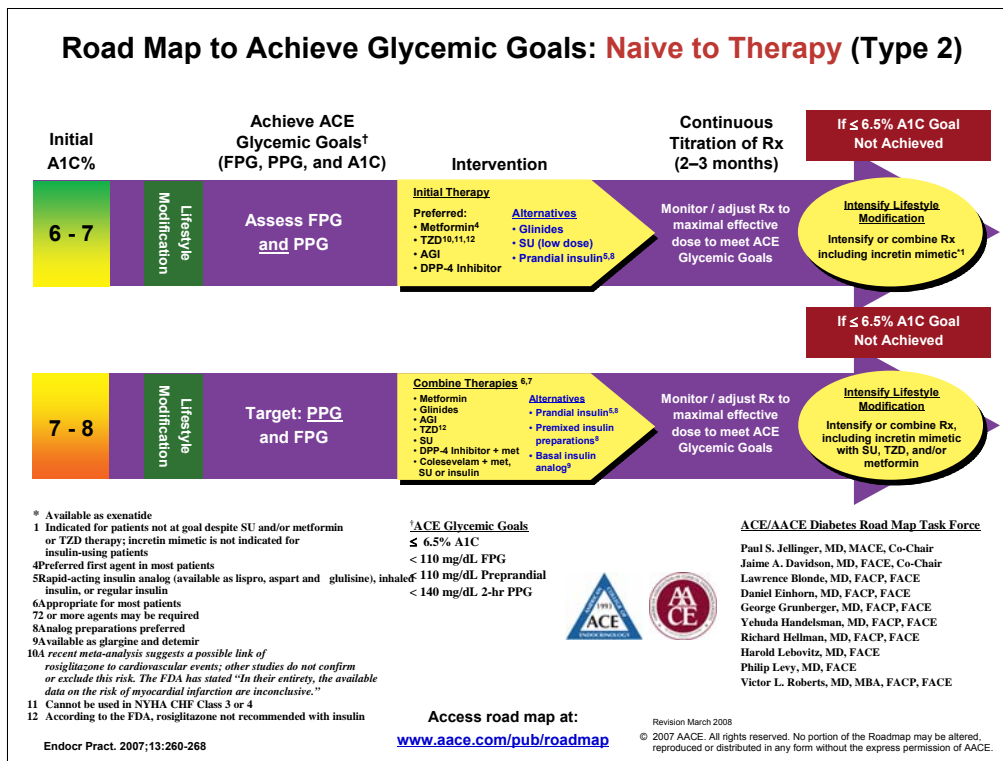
Road Map to Achieve Glycemic Goals: Naive to Therapy (Type 2)

Initial A1C%

Achieve ACE Glycemic Goals† (FPG, PPG, and A1C)

Intervention

Continuous Titration of Rx (2–3 months)

If ≤ 6.5% A1C Goal Not Achieved

6 - 7

Lifestyle Modification

Assess FPG and PPG

Initial Therapy
Preferred:
• Metformin$^4$
• TZD$^{10,11,12}$
• AGI
• DPP-4 Inhibitor

Alternatives
• Glinides
• SU (low dose)
• Prandial insulin$^{5,8}$

Monitor / adjust Rx to maximal effective dose to meet ACE Glycemic Goals

Intensify Lifestyle Modification
Intensify or combine Rx including incretin mimetic*$^1$

If ≤ 6.5% A1C Goal Not Achieved

7 - 8

Lifestyle Modification

Target: PPG and FPG

Combine Therapies $^{6,7}$
• Metformin
• Glinides
• AGI
• TZD$^{12}$
• SU
• DPP-4 Inhibitor + met
• Colesevelam + met, SU or insulin

Alternatives
• Prandial insulin$^{5,8}$
• Premixed insulin preparations$^8$
• Basal insulin analog$^9$

Monitor / adjust Rx to maximal effective dose to meet ACE Glycemic Goals

Intensify Lifestyle Modification
Intensify or combine Rx, including incretin mimetic with SU, TZD, and/or metformin

* Available as exenatide
1 Indicated for patients not at goal despite SU and/or metformin or TZD therapy; incretin mimetic is not indicated for insulin-using patients
4Preferred first agent in most patients
5Rapid-acting insulin analog (available as lispro, aspart and glulisine), inhaled insulin, or regular insulin
6Appropriate for most patients
72 or more agents may be required
8Analog preparations preferred
9Available as glargine and detemir
10A recent meta-analysis suggests a possible link of rosiglitazone to cardiovascular events; other studies do not confirm or exclude this risk. The FDA has stated "In their entirety, the available data on the risk of myocardial infarction are inconclusive."
11 Cannot be used in NYHA CHF Class 3 or 4
12 According to the FDA, rosiglitazone not recommended with insulin

Endocr Pract. 2007;13:260-268

†ACE Glycemic Goals
≤ 6.5% A1C
< 110 mg/dL FPG
< 110 mg/dL Preprandial
< 140 mg/dL 2-hr PPG

ACE 1991 AMERICAN COLLEGE OF ENDOCRINOLOGY

AACE

Access road map at:
www.aace.com/pub/roadmap

ACE/AACE Diabetes Road Map Task Force
Paul S. Jellinger, MD, MACE, Co-Chair
Jaime A. Davidson, MD, FACE, Co-Chair
Lawrence Blonde, MD, FACP, FACE
Daniel Einhorn, MD, FACP, FACE
George Grunberger, MD, FACP, FACE
Yehuda Handelsman, MD, FACP, FACE
Richard Hellman, MD, FACP, FACE
Harold Lebovitz, MD, FACE
Philip Levy, MD, FACE
Victor L. Roberts, MD, MBA, FACP, FACE

Revision March 2008
© 2007 AACE. All rights reserved. No portion of the Roadmap may be altered, reproduced or distributed in any form without the express permission of AACE.